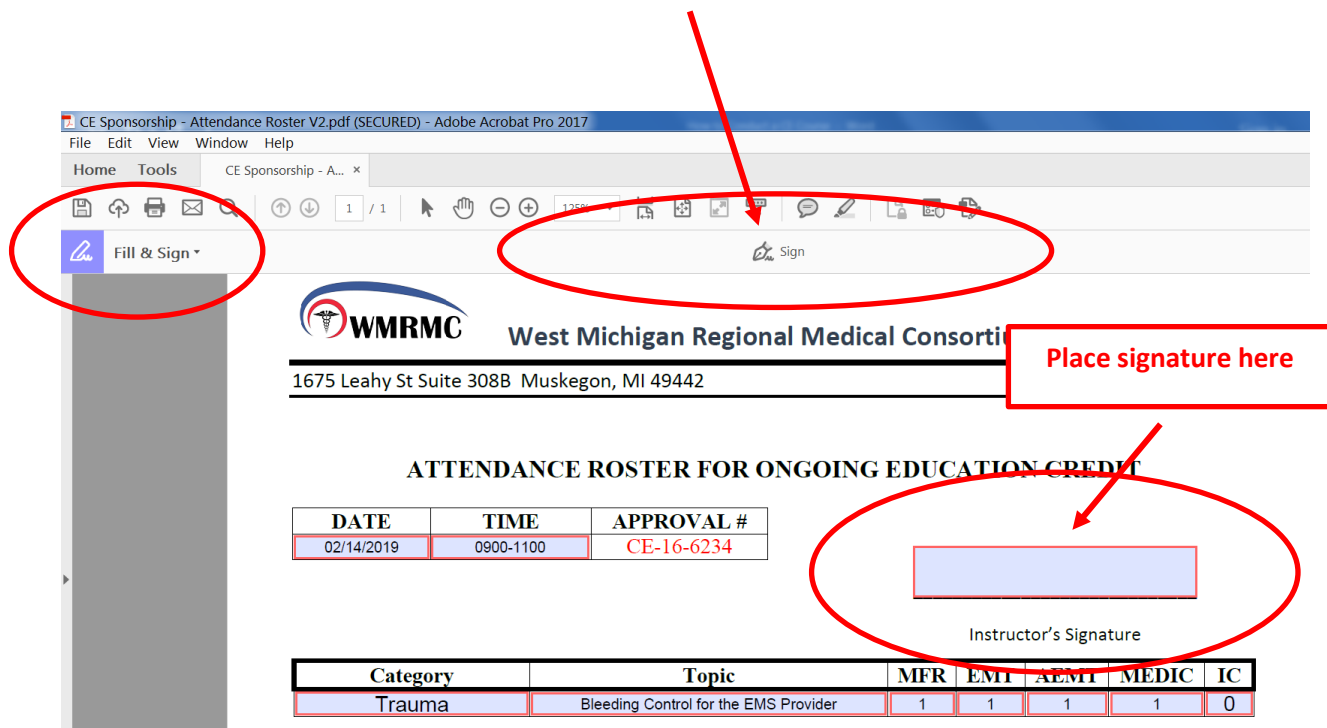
CE Sponsorship - Attendance Roster V2.pdf (SECURED) - Adobe Acrobat Pro 2017

File Edit View Window Help

Home Tools CE Sponsorship - A... ×

1 / 1

Fill & Sign

Sign

WMRMC West Michigan Regional Medical Consorti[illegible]

Place signature here

1675 Leahy St Suite 308B Muskegon, MI 49442

ATTENDANCE ROSTER FOR ONGOING EDUCATION CREDIT

| DATE | TIME | APPROVAL # |
|---|---|---|
| 02/14/2019 | 0900-1100 | CE-16-6234 |

Instructor's Signature

| Category | Topic | MFR | EMT | AEMT | MEDIC | IC |
|---|---|---|---|---|---|---|
| Trauma | Bleeding Control for the EMS Provider | 1 | 1 | 1 | 1 | 0 |